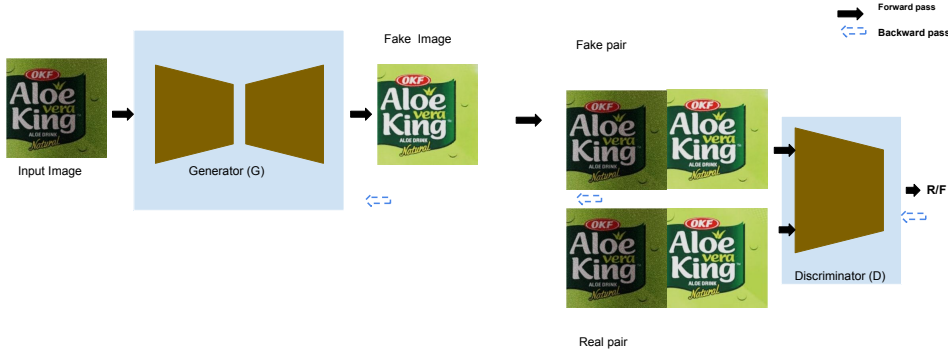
Forward pass
Backward pass

Input Image

Generator (G)

Fake Image

Fake pair

Real pair

Discriminator (D)

R/F

OKF Aloe vera King ALOE DRINK Natural

OKF Aloe vera King ALOE DRINK

OKF Aloe vera King ALOE DRINK Natural

OKF Aloe vera King ALOE DRINK Natural

OKF Aloe vera King ALOE DRINK Natural

OKF Aloe vera King ALOE DRINK Natural